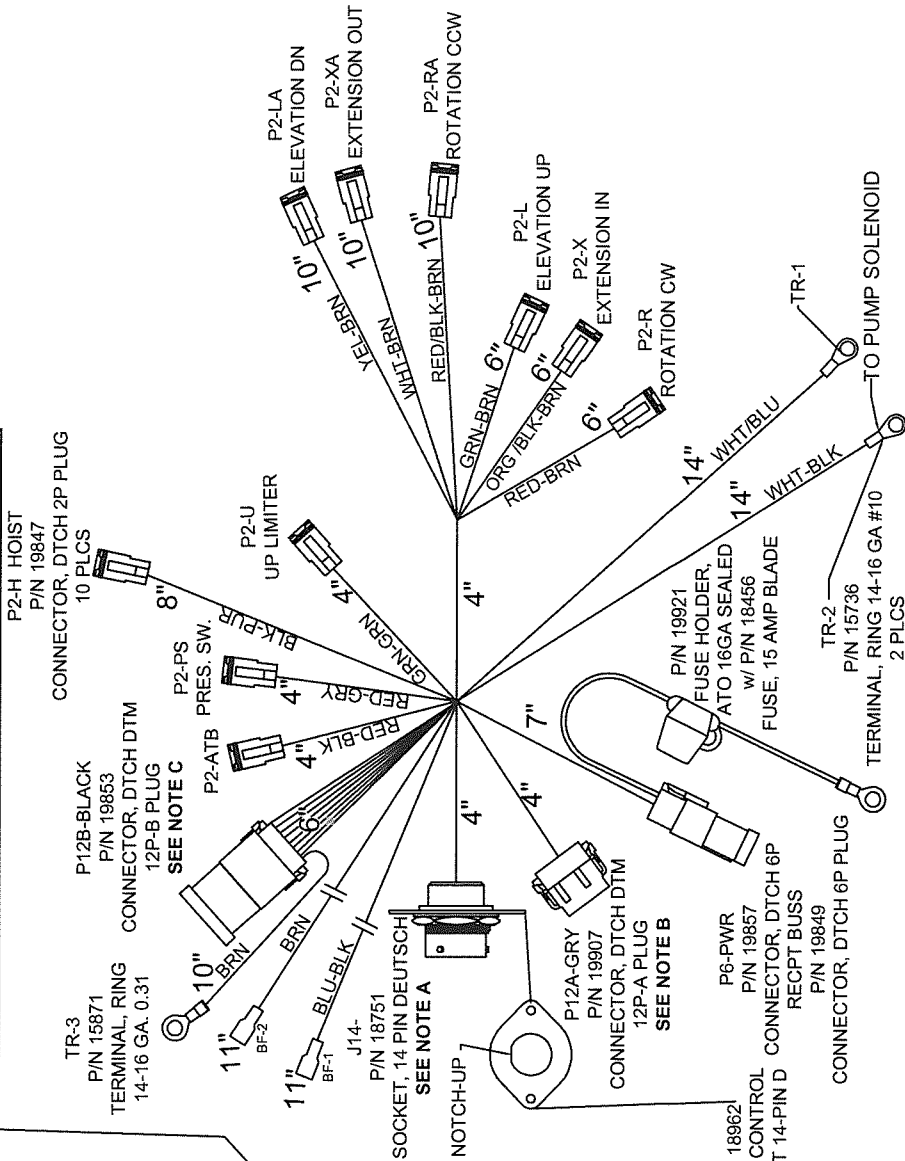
P2-LA
ELEVATION DN

P2-XA
EXTENSION OUT

P2-RA
ROTATION CCW

P2-L
ELEVATION UP

P2-X
EXTENSION IN

P2-R
ROTATION CW

TR-1

TO PUMP SOLENOID

P2-H HOIST
P/N 19847
CONNECTOR, DTCH 2P PLUG
10 PLCS

P2-U
UP LIMITER

P2-PS
PRES. SW.

P2-ATB

P12B-BLACK
P/N 19853
CONNECTOR, DTCH DTM
12P-B PLUG
SEE NOTE C

10" 10" 10" 6" 6" 6" 14" 14" 8" 4" 4" 4" 4" 7" 4" 4" 6" 10" 11" 11"

YEL-BRN
WHT-BRN
RED/BLK-BRN
GRN-BRN
ORG/BLK-BRN
RED-BRN
WHT/BLU
WHT-BLK
BLK-PUR
GRN-GRN
RED-GRY
RED-BLK
BRN
BRN
BLU-BLK

P/N 19921
FUSE HOLDER,
ATO 16GA SEALED
w/ P/N 18456
FUSE, 15 AMP BLADE

TR-2
P/N 15736
TERMINAL, RING 14-16 GA #10
2 PLCS

TR-3
P/N 15871
TERMINAL, RING
14-16 GA. 0.31

BF-2
BF-1

J14-
P/N 18751
SOCKET, 14 PIN DEUTSCH
SEE NOTE A

NOTCH-UP

P12A-GRY
P/N 19907
CONNECTOR, DTCH DTM
12P-A PLUG
SEE NOTE B

P6-PWR
P/N 19857
CONNECTOR, DTCH 6P
RECPT BUSS
P/N 19849
CONNECTOR, DTCH 6P PLUG

18962
CONTROL
T 14-PIN D